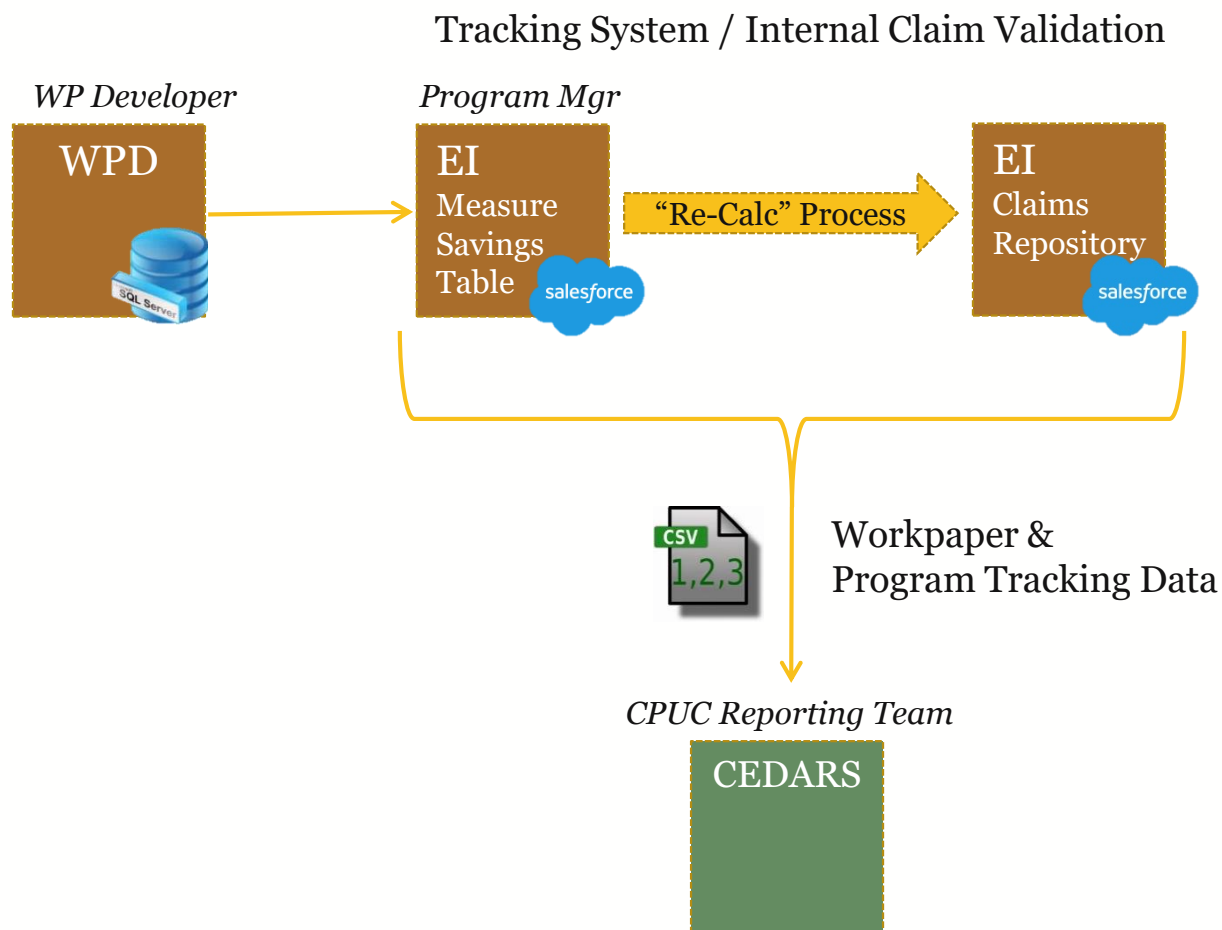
Tracking System / Internal Claim Validation

WP Developer

WPD

SQL Server

Program Mgr

EI
Measure
Savings
Table

salesforce

"Re-Calc" Process

EI
Claims
Repository

salesforce

CSV
1,2,3

Workpaper &
Program Tracking Data

CPUC Reporting Team

CEDARS